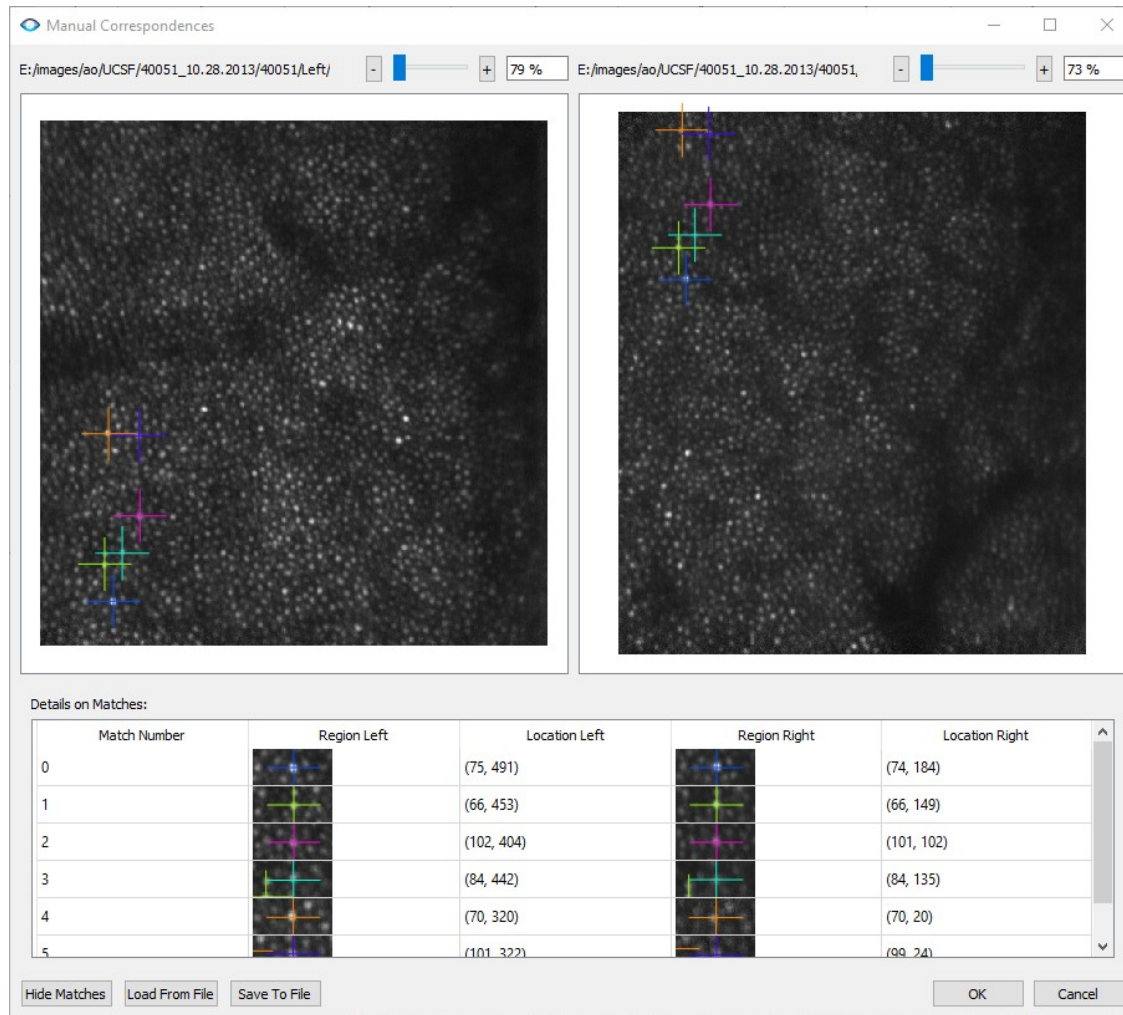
Manual Correspondences

E:/images/ao/UCSF/40051_10.28.2013/40051/Left/ - + 79 %

E:/images/ao/UCSF/40051_10.28.2013/40051, - + 73 %

Details on Matches:

| Match Number | Region Left | Location Left | Region Right | Location Right |
|---|---|---|---|---|
| 0 | | (75, 491) | | (74, 184) |
| 1 | | (66, 453) | | (66, 149) |
| 2 | | (102, 404) | | (101, 102) |
| 3 | | (84, 442) | | (84, 135) |
| 4 | | (70, 320) | | (70, 20) |
| 5 | | (101, 322) | | (99, 24) |

Hide Matches Load From File Save To File OK Cancel